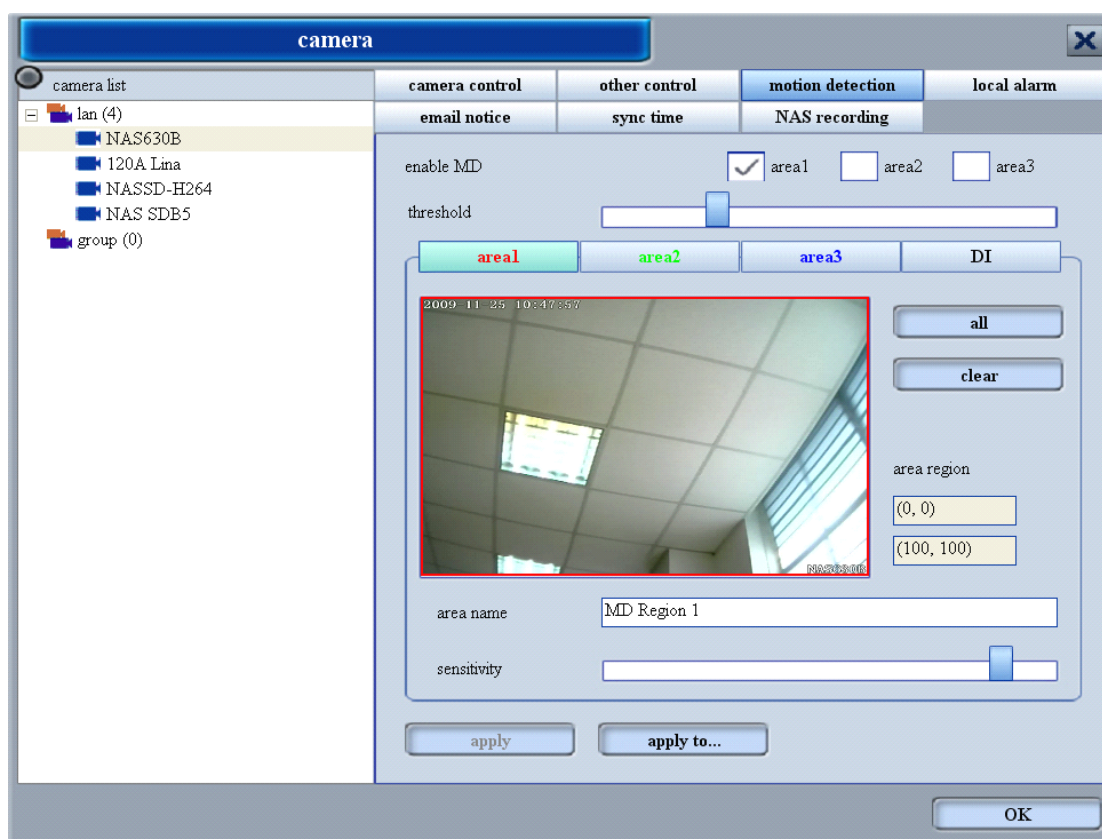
camera

camera list

lan (4)
NAS630B
120A Lina
NASSD-H264
NAS SDB5
group (0)

| camera control | other control | motion detection | local alarm |
|---|---|---|---|
| email notice | sync time | NAS recording | |

enable MD ✓ area1 area2 area3

threshold

area1 area2 area3 DI

2009 11 25 10:47:57

NAS630B

all

clear

area region

(0, 0)

(100, 100)

area name MD Region 1

sensitivity

apply apply to...

OK